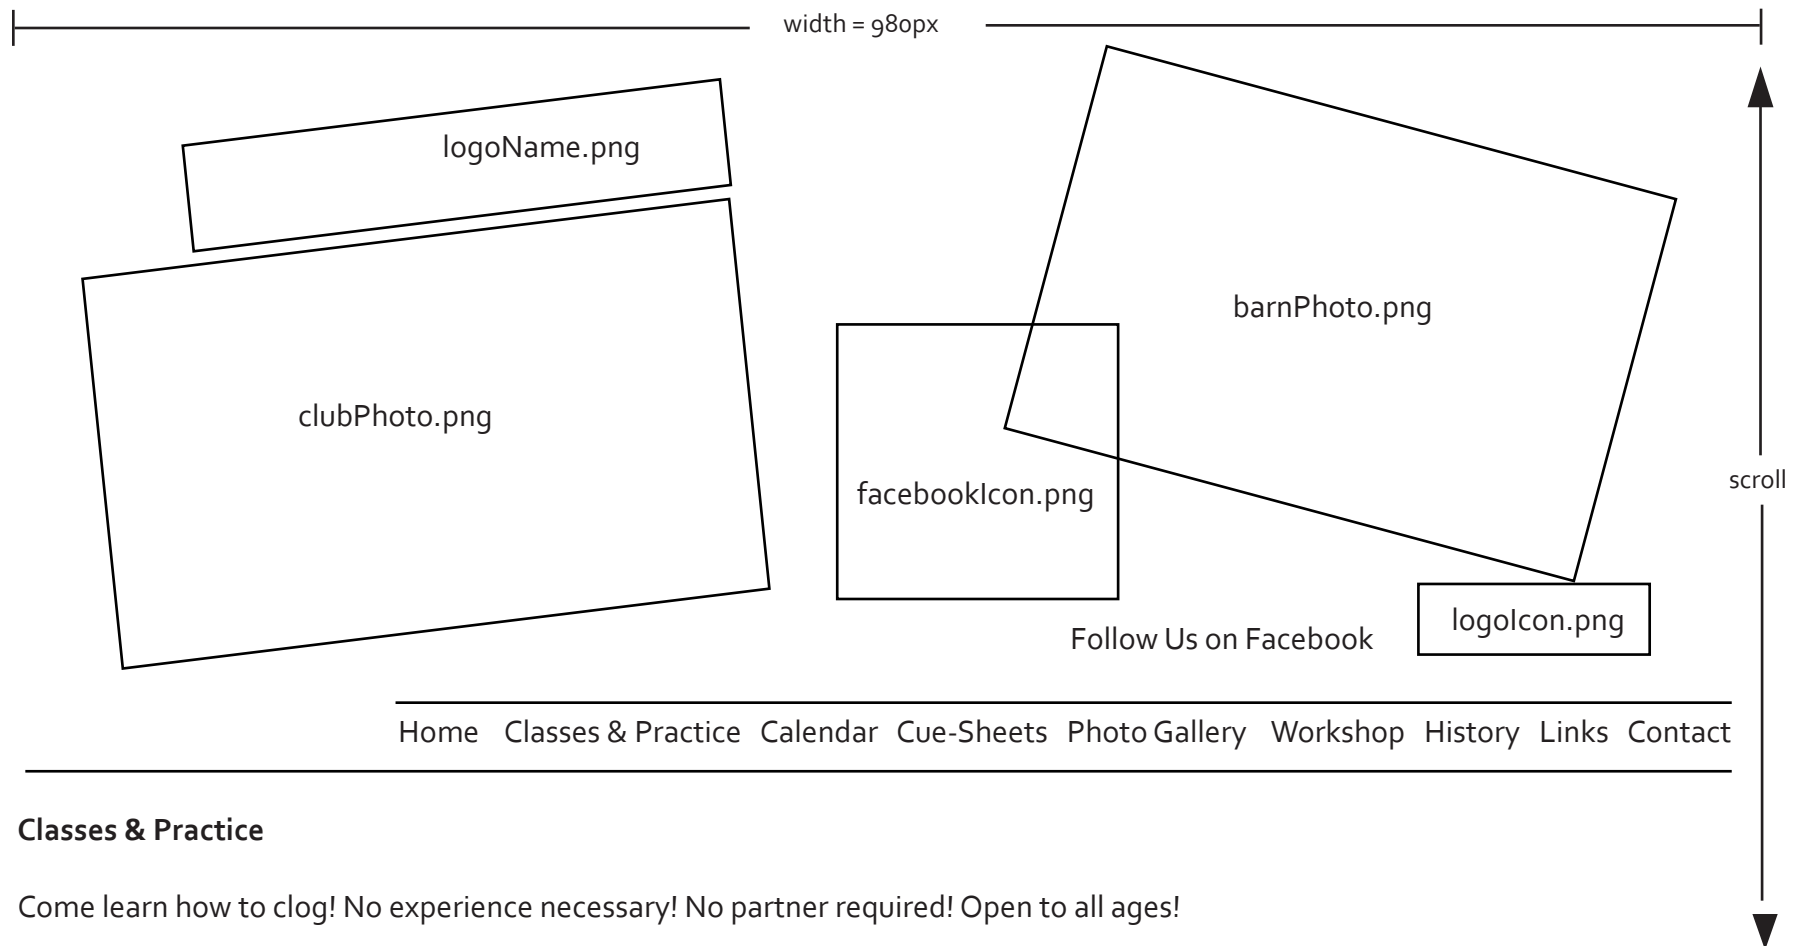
width = 980px

logoName.png

clubPhoto.png

barnPhoto.png

facebookIcon.png

logoIcon.png

Follow Us on Facebook

scroll

Home Classes & Practice Calendar Cue-Sheets Photo Gallery Workshop History Links Contact

**Classes & Practice**

Come learn how to clog! No experience necessary! No partner required! Open to all ages!